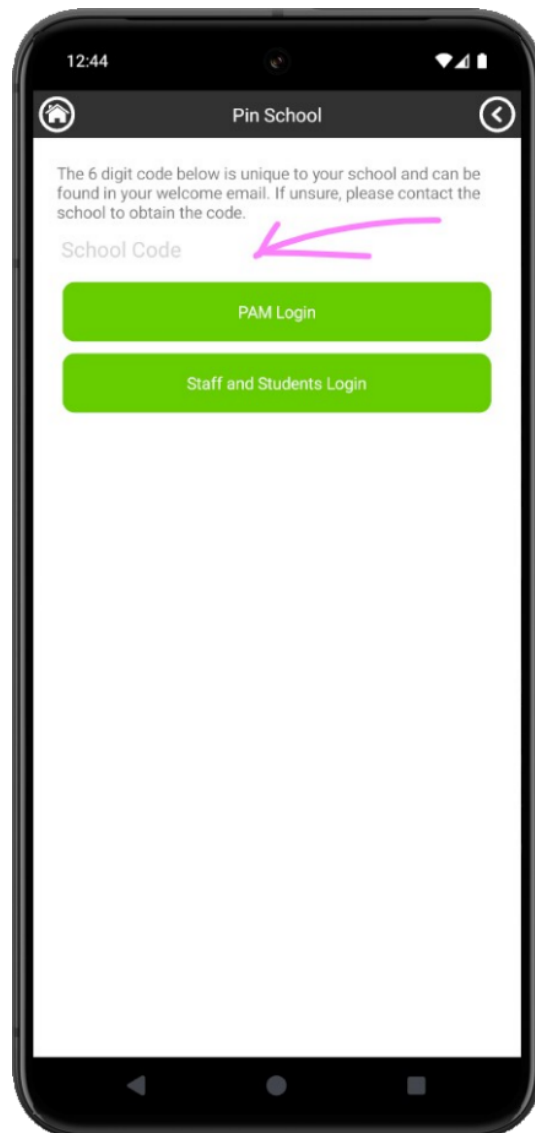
12:44

Pin School

The 6 digit code below is unique to your school and can be found in your welcome email. If unsure, please contact the school to obtain the code.

School Code

PAM Login

Staff and Students Login